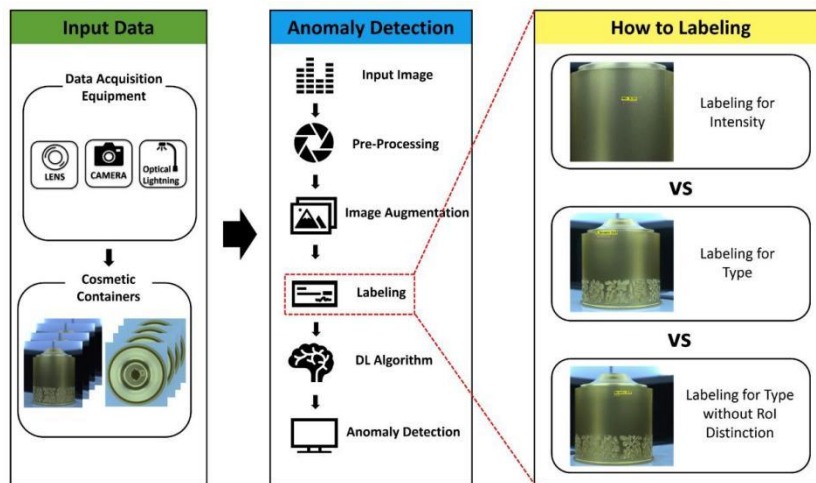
Input Data

Data Acquisition Equipment

LENS

CAMERA

Optical Lightning

Cosmetic Containers

Anomaly Detection

Input Image

Pre-Processing

Image Augmentation

Labeling

DL Algorithm

Anomaly Detection

How to Labeling

Labeling for Intensity

VS

Labeling for Type

VS

Labeling for Type without RoI Distinction